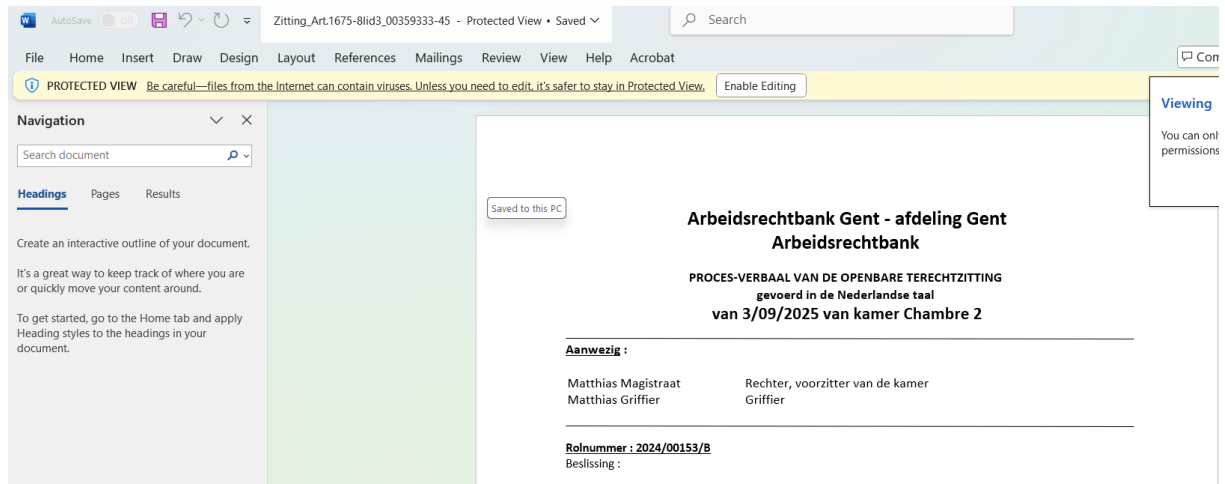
AutoSave Off Zitting_Art.1675-8lid3_00359333-45 - Protected View • Saved

Search

File Home Insert Draw Design Layout References Mailings Review View Help Acrobat

Com

PROTECTED VIEW Be careful—files from the Internet can contain viruses. Unless you need to edit, it's safer to stay in Protected View. Enable Editing

Navigation

Search document

Headings Pages Results

Create an interactive outline of your document.

It's a great way to keep track of where you are or quickly move your content around.

To get started, go to the Home tab and apply Heading styles to the headings in your document.

Saved to this PC

Viewing

You can onl permissions

Arbeidsrechtbank Gent - afdeling Gent
Arbeidsrechtbank

PROCES-VERBAAL VAN DE OPENBARE TERECHTZITTING
gevoerd in de Nederlandse taal
van 3/09/2025 van kamer Chambre 2

Aanwezig :

| | |
|---|---|
| Matthias Magistraat | Rechter, voorzitter van de kamer |
| Matthias Griffier | Griffier |

Rolnummer : 2024/00153/B
Beslissing :